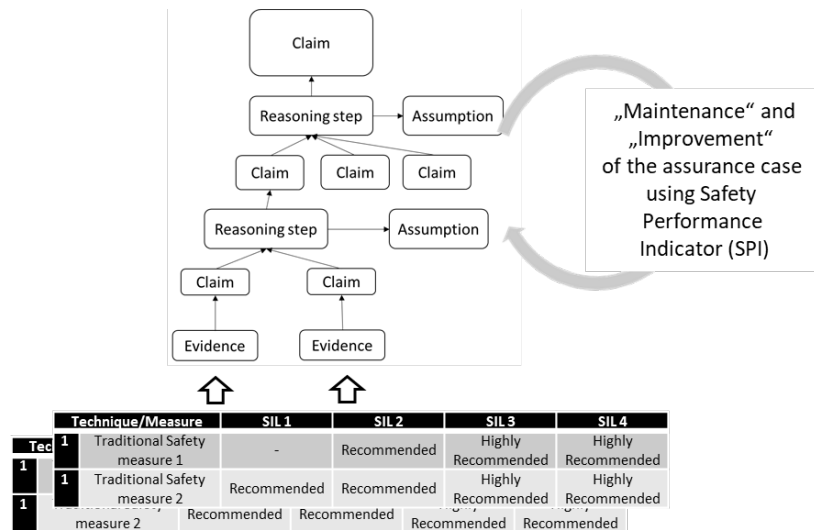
Claim

Reasoning step

Assumption

Claim

Claim

Claim

Reasoning step

Assumption

Claim

Claim

Evidence

Evidence

„Maintenance“ and „Improvement“ of the assurance case using Safety Performance Indicator (SPI)

| Technique/Measure | | SIL 1 | SIL 2 | SIL 3 | SIL 4 |
|---|---|---|---|---|---|
| 1 | Traditional Safety measure 1 | - | Recommended | Highly Recommended | Highly Recommended |
| 1 | Traditional Safety measure 2 | Recommended | Recommended | Highly Recommended | Highly Recommended |

Tec

1

1

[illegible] measure 2

Recommended

Recommended

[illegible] Recommended

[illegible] Recommended